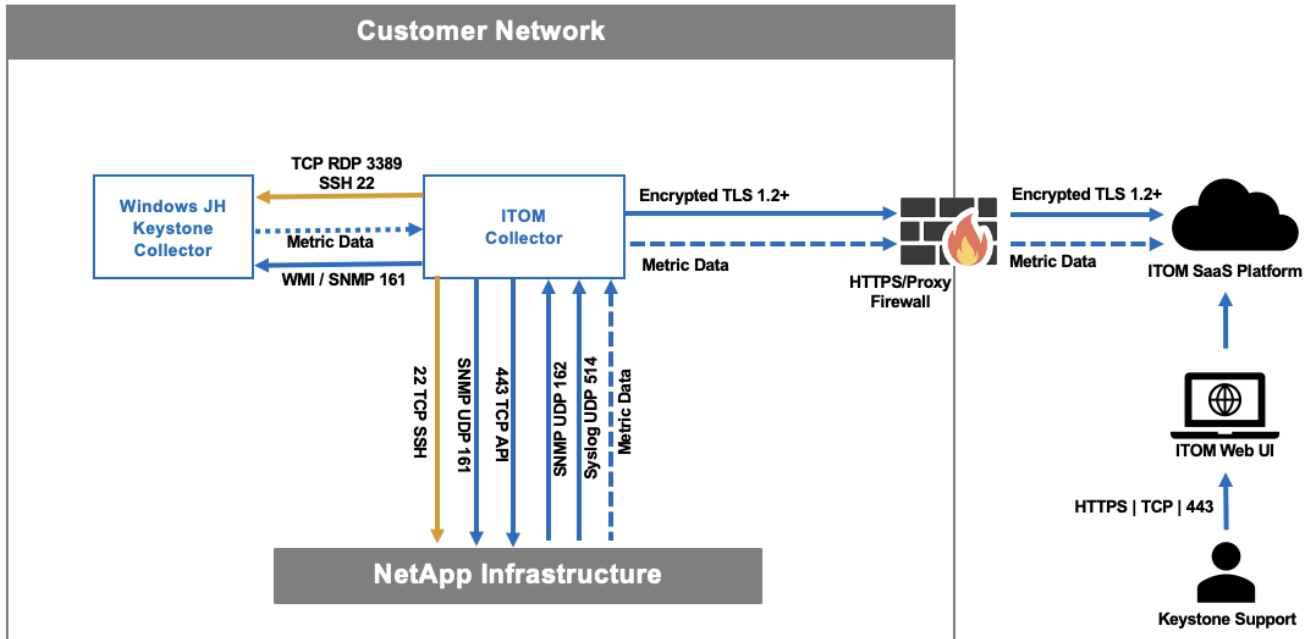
Customer Network

TCP RDP 3389
SSH 22

Windows JH Keystone Collector

Metric Data

WMI / SNMP 161

ITOM Collector

Encrypted TLS 1.2+

Metric Data

HTTPS/Proxy Firewall

Encrypted TLS 1.2+

Metric Data

ITOM SaaS Platform

22 TCP SSH

SNMP UDP 161

443 TCP API

SNMP UDP 162

Syslog UDP 514

Metric Data

ITOM Web UI

HTTPS | TCP | 443

NetApp Infrastructure

Keystone Support